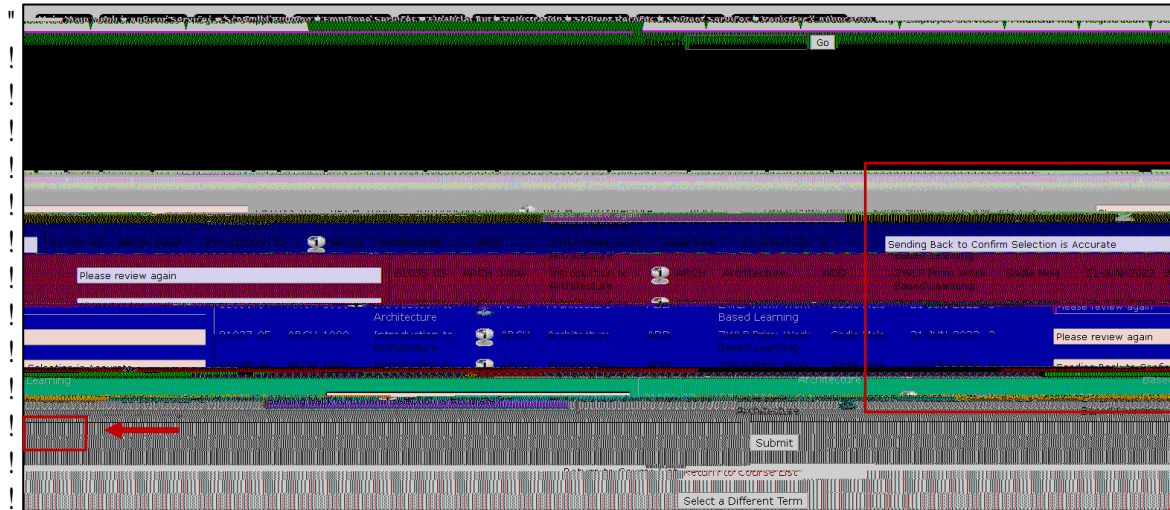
Go

Sending Back to Confirm Selection is Accurate

Please review again

21055-05 ARCH 1000 Introduction to Architecture ARCH Architecture ABD ZWL Prior Work Based Learning Sadie Neil 21-JUN-2022

Architecture

Based Learning

Please review again

Please review again

21037-05 ARCH 1000 Introduction to Architecture ARCH Architecture ABD ZWLP Prior Work Based Learning Sadie Male 21-JUN-2022 3

Learning

Architecture

Submit

Return to Course List

Select a Different Term